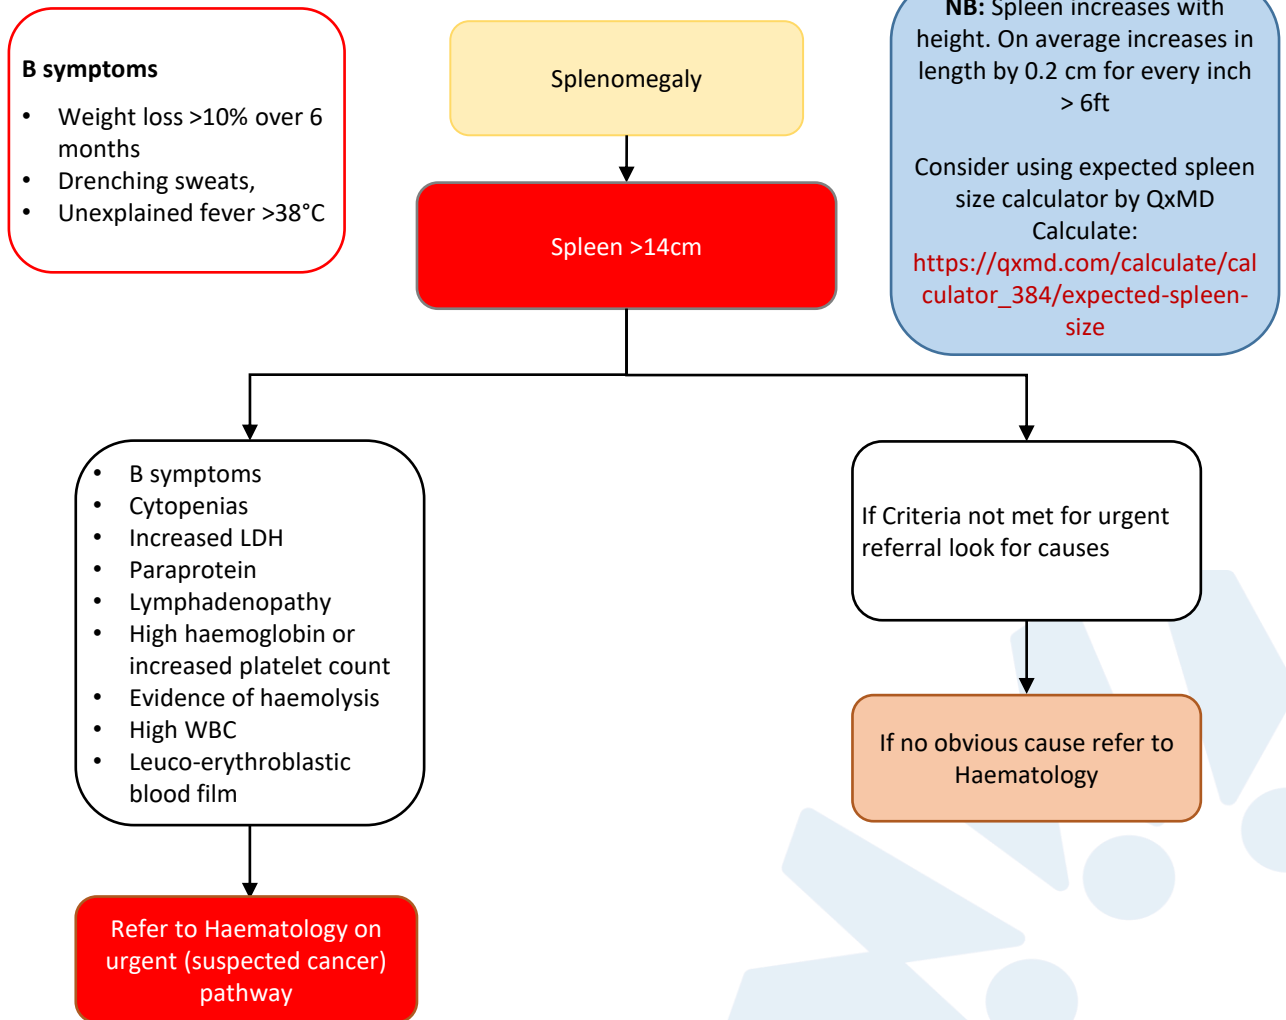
**B symptoms**

- Weight loss >10% over 6 months
- Drenching sweats,
- Unexplained fever >38°C

Splenomegaly

Spleen >14cm

**NB:** Spleen increases with height. On average increases in length by 0.2 cm for every inch > 6ft

Consider using expected spleen size calculator by QxMD Calculate: https://qxmd.com/calculate/calculator_384/expected-spleen-size

- B symptoms
- Cytopenias
- Increased LDH
- Paraprotein
- Lymphadenopathy
- High haemoglobin or increased platelet count
- Evidence of haemolysis
- High WBC
- Leuco-erythroblastic blood film

If Criteria not met for urgent referral look for causes

If no obvious cause refer to Haematology

Refer to Haematology on urgent (suspected cancer) pathway